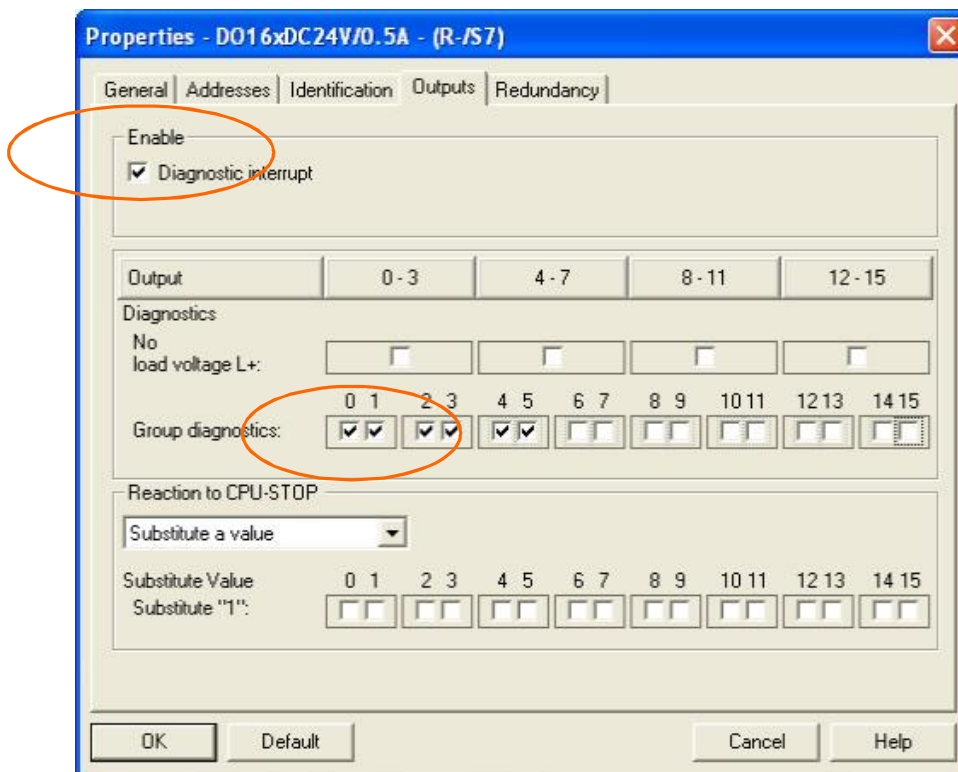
Properties - DO16xDC24V/0.5A - (R-/S7)

General | Addresses | Identification | Outputs | Redundancy

Enable
☑ Diagnostic interrupt

| Output | 0 - 3 | 4 - 7 | 8 - 11 | 12 - 15 |
|---|---|---|---|---|

Diagnostics
No load voltage L+:

Group diagnostics: 0 1 2 3 4 5 6 7 8 9 10 11 12 13 14 15

Reaction to CPU-STOP
Substitute a value

Substitute Value 0 1 2 3 4 5 6 7 8 9 10 11 12 13 14 15
Substitute "1":

OK | Default | Cancel | Help